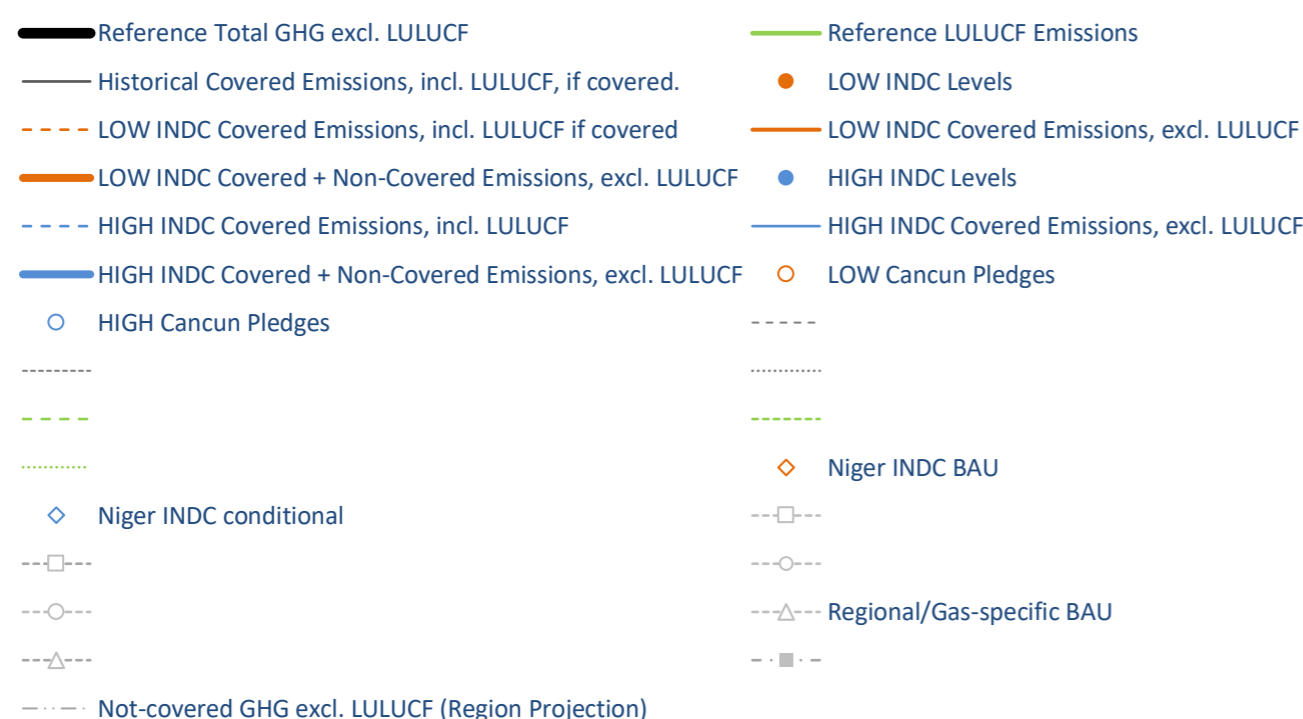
Reference Total GHG excl. LULUCF

Reference LULUCF Emissions

Historical Covered Emissions, incl. LULUCF, if covered.

LOW INDC Levels

LOW INDC Covered Emissions, incl. LULUCF if covered

LOW INDC Covered Emissions, excl. LULUCF

LOW INDC Covered + Non-Covered Emissions, excl. LULUCF

HIGH INDC Levels

HIGH INDC Covered Emissions, incl. LULUCF

HIGH INDC Covered Emissions, excl. LULUCF

HIGH INDC Covered + Non-Covered Emissions, excl. LULUCF

LOW Cancun Pledges

HIGH Cancun Pledges

Niger INDC BAU

Niger INDC conditional

Regional/Gas-specific BAU

Not-covered GHG excl. LULUCF (Region Projection)